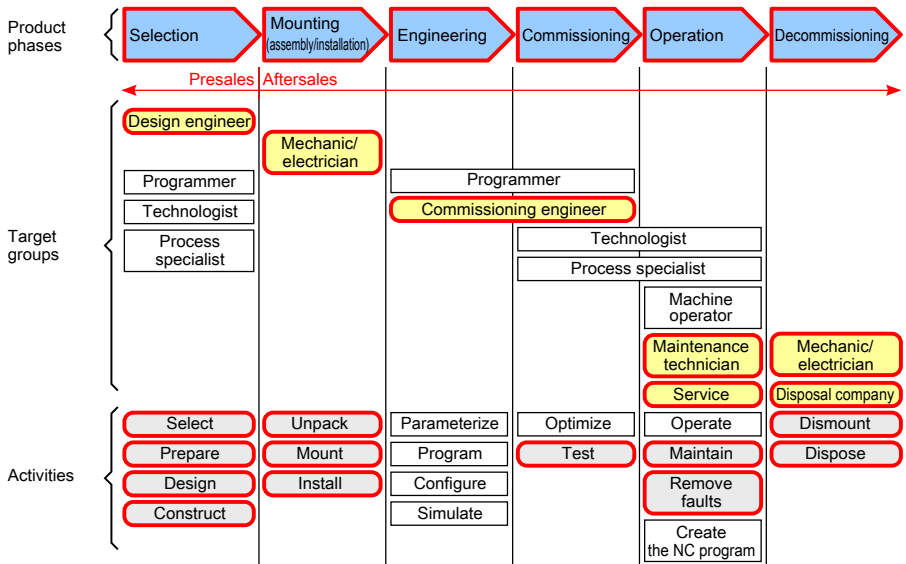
Product phases

Selection

Mounting (assembly/installation)

Engineering

Commissioning

Operation

Decommissioning

Presales Aftersales

Target groups

Design engineer

Mechanic/ electrician

Programmer

Technologist

Process specialist

Programmer

Commissioning engineer

Technologist

Process specialist

Machine operator

Maintenance technician

Service

Mechanic/ electrician

Disposal company

Activities

Select

Prepare

Design

Construct

Unpack

Mount

Install

Parameterize

Program

Configure

Simulate

Optimize

Test

Operate

Maintain

Remove faults

Create the NC program

Dismount

Dispose